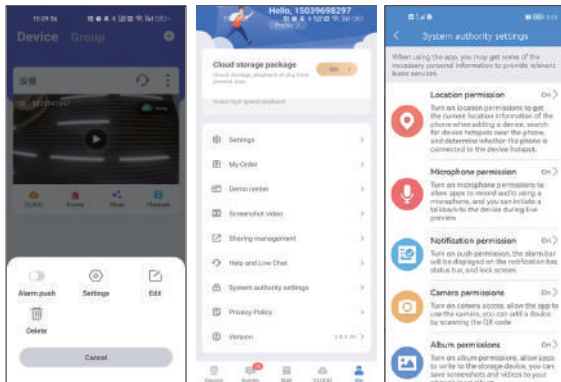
15:29:36

Device Group

设备

Alarm push

Settings

Edit

Delete

Cancel

Hello, 15039698297

Cloud storage package

Settings

My Order

Demo center

Screenshot video

Sharing management

Help and Live Chat

System authority settings

Privacy Policy

Version

Device

Events

Mall

CLOUD

Me

System authority settings

When using the app, you may get some of the necessary personal information to provide relevant basic services.

Location permission

On

Turn on location permissions to get the current location information of the phone when adding a device, search for device hotspots near the phone, and determine whether the phone is connected to the device hotspot.

Microphone permission

On

Turn on microphone permissions to allow apps to record audio using a microphone, and you can initiate a talkback to the device during live preview.

Notification permission

On

Turn on push permission, the alarm bar will be displayed on the notification bar, status bar, and lock screen.

Camera permissions

On

Turn on camera access, allow the app to use the camera, you can add a device by scanning the QR code

Album permissions

On

Turn on album permissions, allow apps to write to the storage device, you can save screenshots and videos to your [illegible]